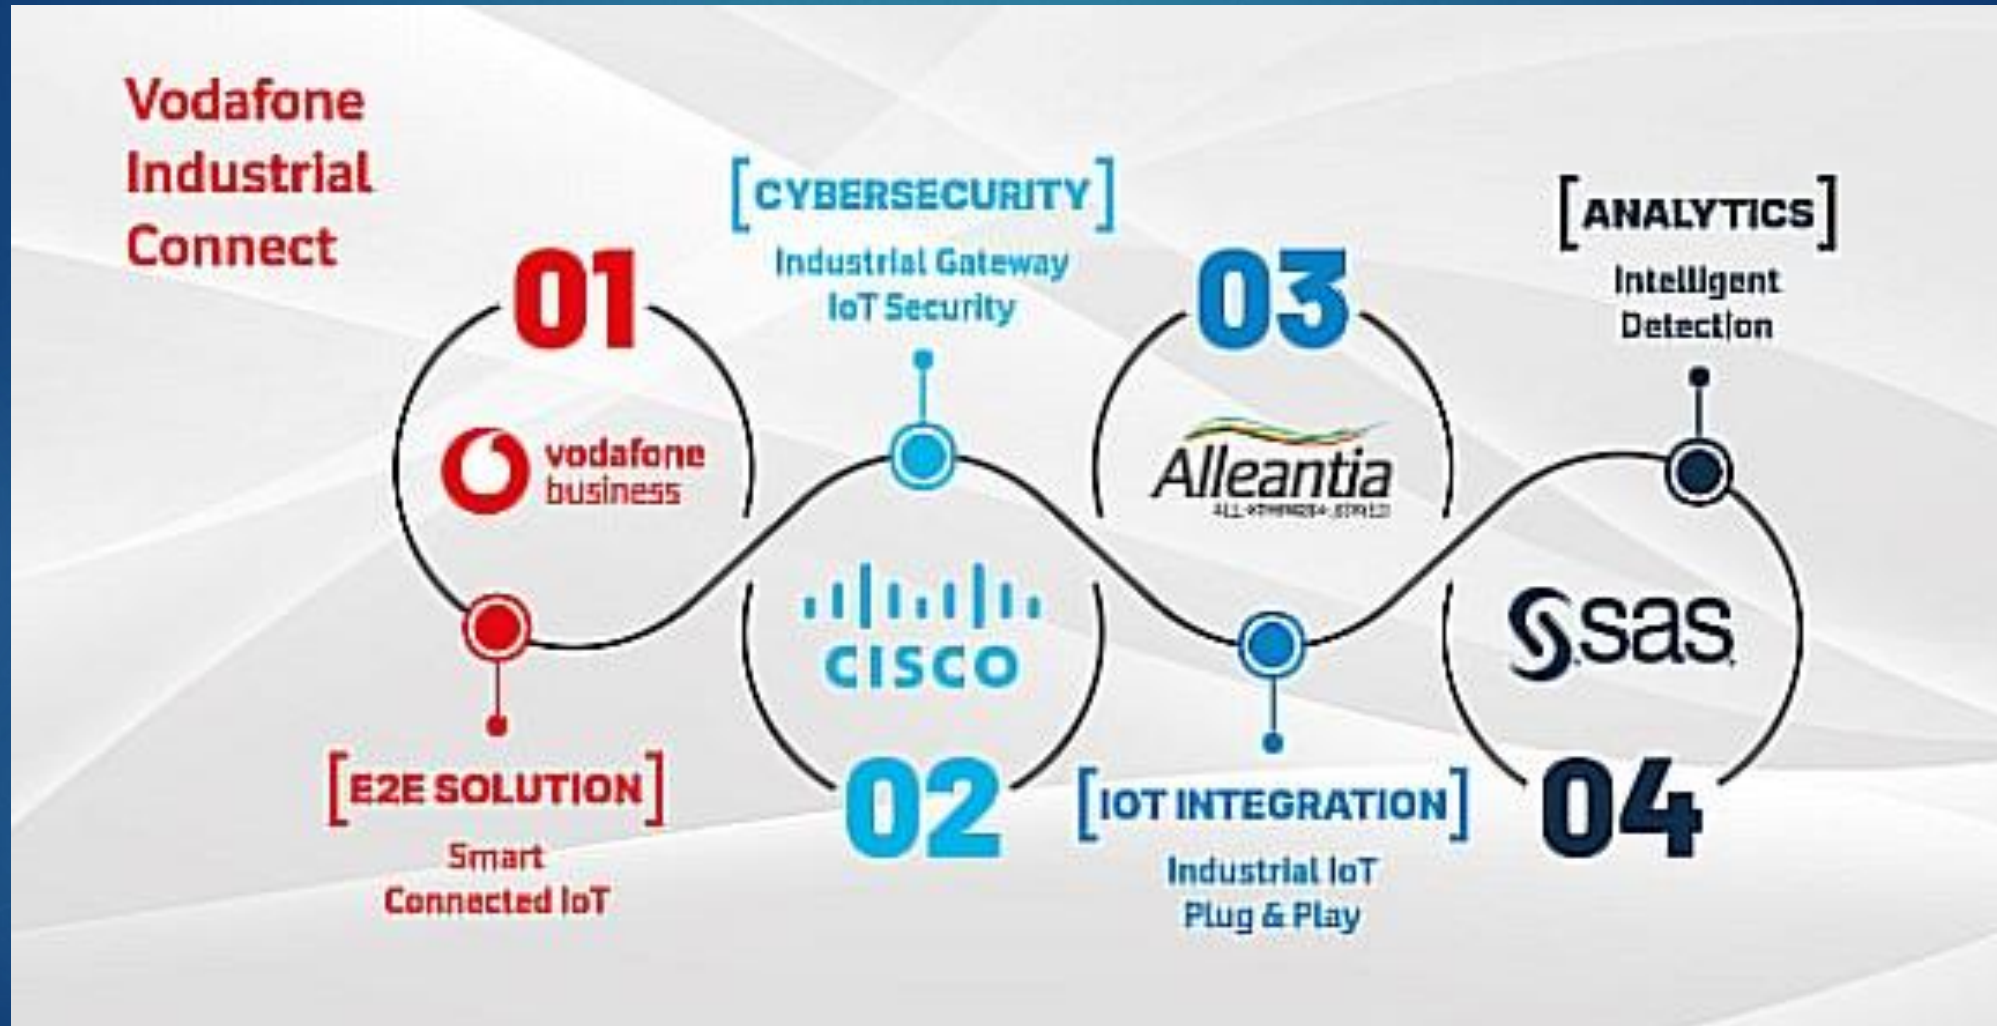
Vodafone Industrial Connect

01

vodafone business

[E2E SOLUTION]

Smart Connected IoT

[CYBERSECURITY]

Industrial Gateway IoT Security

CISCO

02

03

Alleantia

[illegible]

[IOT INTEGRATION]

Industrial IoT Plug & Play

[ANALYTICS]

Intelligent Detection

sas

04